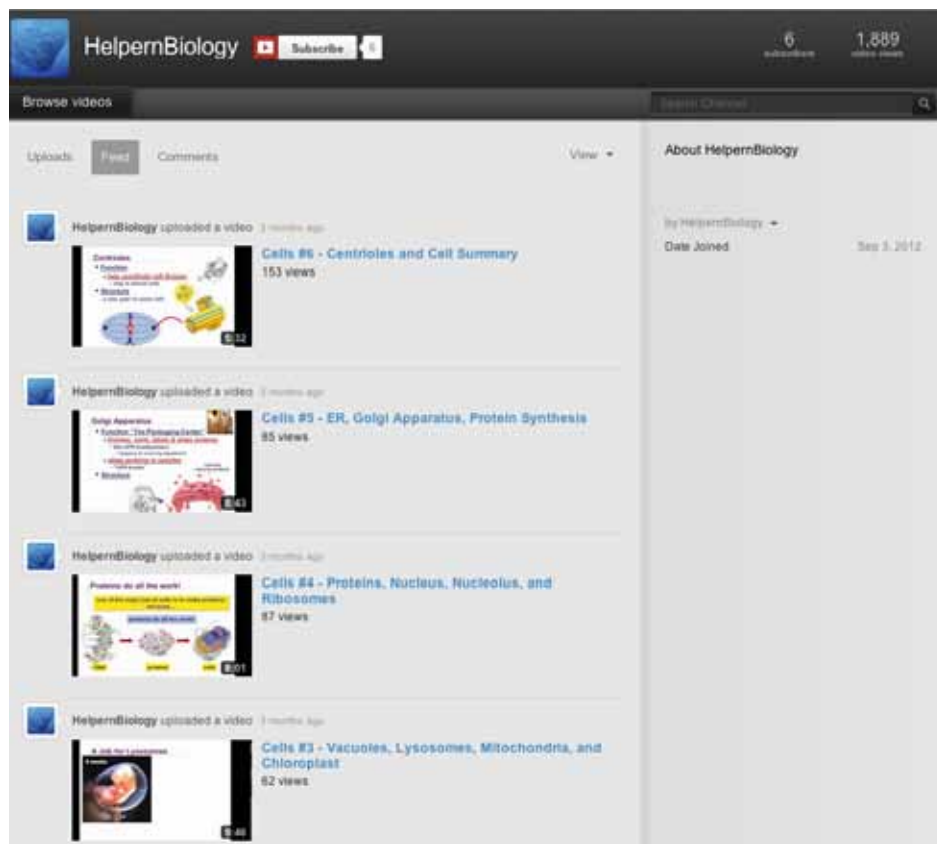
HelpernBiology Subscribe 6

6 subscribers

1,889 video views

Browse videos

Search Channel

Uploads Feed Comments

View

About HelpernBiology

by HelpernBiology

Date Joined Sep 3, 2012

HelpernBiology uploaded a video 3 months ago

Centrioles

Cells #6 - Centrioles and Cell Summary

153 views

5:32

HelpernBiology uploaded a video 3 months ago

Golgi Apparatus

Cells #5 - ER, Golgi Apparatus, Protein Synthesis

85 views

8:43

HelpernBiology uploaded a video 3 months ago

Proteins do all the work!

Cells #4 - Proteins, Nucleus, Nucleolus, and Ribosomes

87 views

8:01

HelpernBiology uploaded a video 3 months ago

A Job for Lysosomes

Cells #3 - Vacuoles, Lysosomes, Mitochondria, and Chloroplast

62 views

9:40